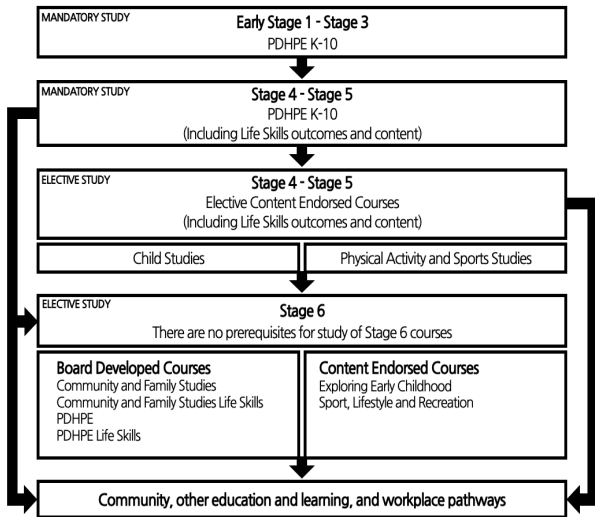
MANDATORY STUDY
Early Stage 1 - Stage 3
PDHPE K-10

MANDATORY STUDY
Stage 4 - Stage 5
PDHPE K-10
(Including Life Skills outcomes and content)

ELECTIVE STUDY
Stage 4 - Stage 5
Elective Content Endorsed Courses
(Including Life Skills outcomes and content)

Child Studies

Physical Activity and Sports Studies

ELECTIVE STUDY
Stage 6
There are no prerequisites for study of Stage 6 courses

Board Developed Courses
Community and Family Studies
Community and Family Studies Life Skills
PDHPE
PDHPE Life Skills

Content Endorsed Courses
Exploring Early Childhood
Sport, Lifestyle and Recreation

Community, other education and learning, and workplace pathways